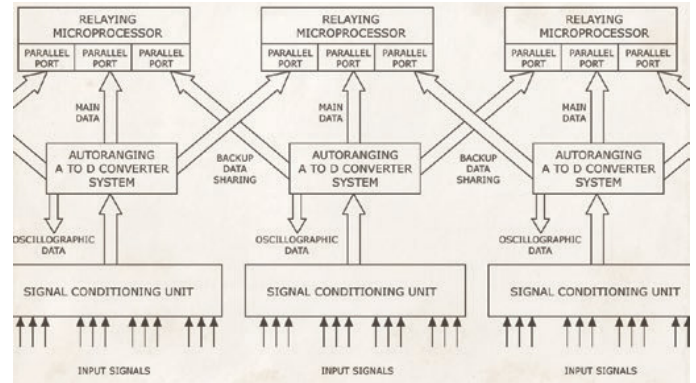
RELAYING MICROPROCESSOR
PARALLEL PORT
PARALLEL PORT
PARALLEL PORT

RELAYING MICROPROCESSOR
PARALLEL PORT
PARALLEL PORT
PARALLEL PORT

RELAYING MICROPROCESSOR
PARALLEL PORT
PARALLEL PORT
PARALLEL PORT

MAIN DATA
MAIN DATA
MAIN DATA

AUTORANGING A TO D CONVERTER SYSTEM
BACKUP DATA SHARING
AUTORANGING A TO D CONVERTER SYSTEM
BACKUP DATA SHARING
AUTORANGING A TO D CONVERTER SYSTEM

OSCILLOGRAPHIC DATA
OSCILLOGRAPHIC DATA
OSCILLOGRAPHIC DATA

SIGNAL CONDITIONING UNIT
SIGNAL CONDITIONING UNIT
SIGNAL CONDITIONING UNIT

INPUT SIGNALS
INPUT SIGNALS
INPUT SIGNALS